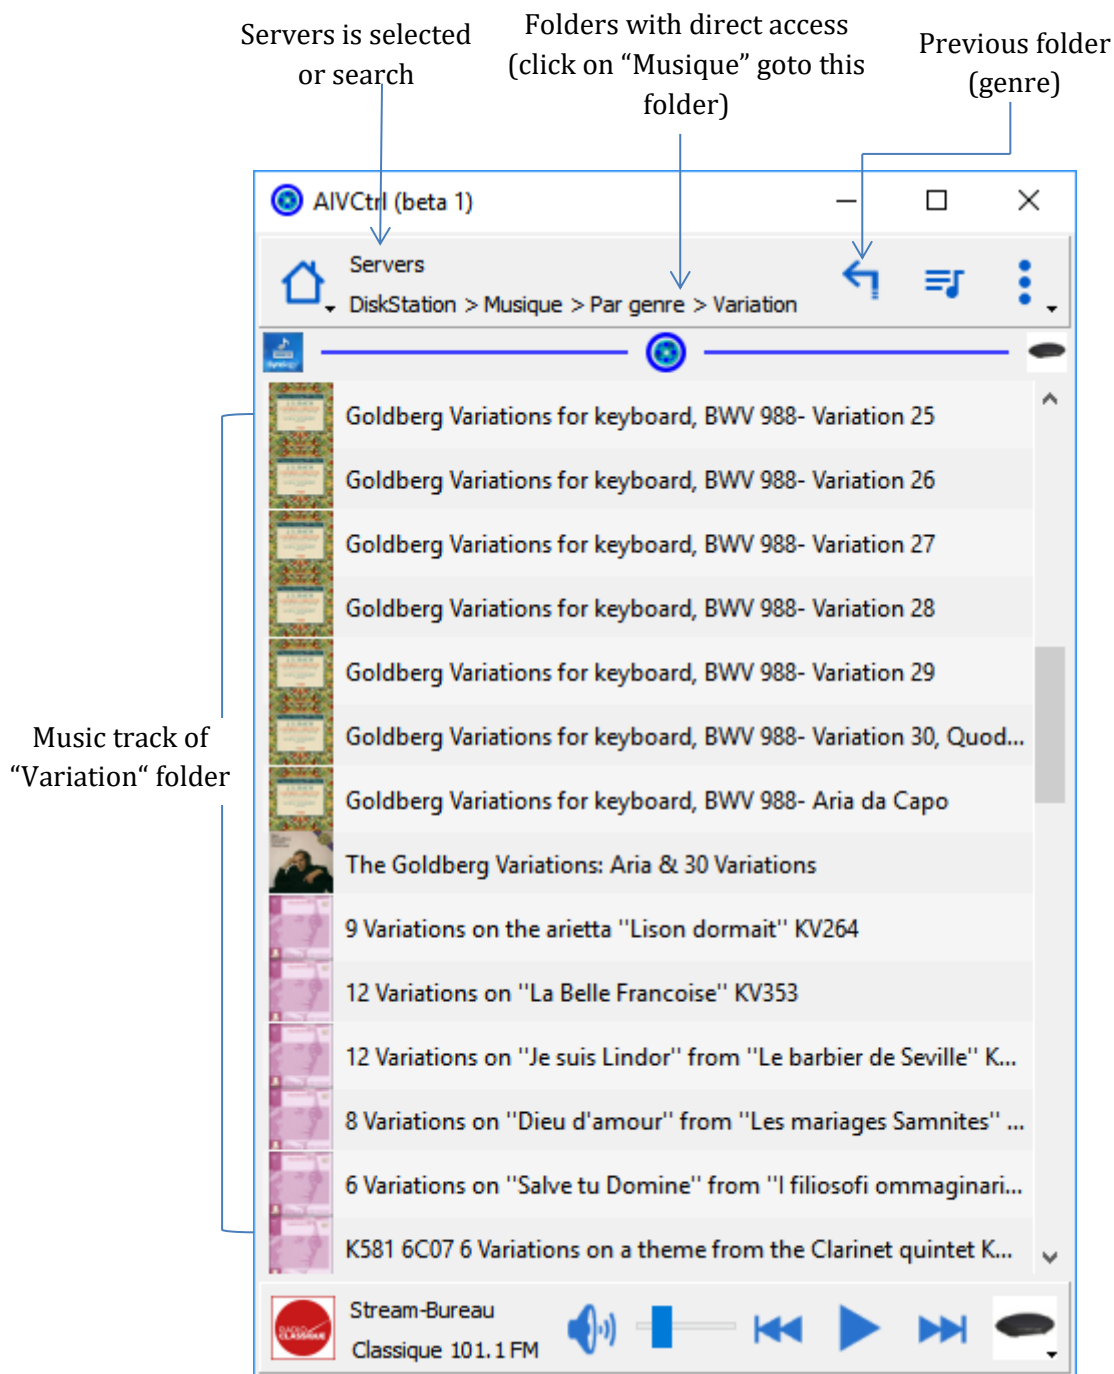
Servers is selected or search

Folders with direct access (click on “Musique” goto this folder)

Previous folder (genre)

AIVCtrl (beta 1)

Servers

DiskStation > Musique > Par genre > Variation

Music track of “Variation“ folder

Goldberg Variations for keyboard, BWV 988- Variation 25

Goldberg Variations for keyboard, BWV 988- Variation 26

Goldberg Variations for keyboard, BWV 988- Variation 27

Goldberg Variations for keyboard, BWV 988- Variation 28

Goldberg Variations for keyboard, BWV 988- Variation 29

Goldberg Variations for keyboard, BWV 988- Variation 30, Quod...

Goldberg Variations for keyboard, BWV 988- Aria da Capo

The Goldberg Variations: Aria & 30 Variations

9 Variations on the arietta "Lison dormait" KV264

12 Variations on "La Belle Francoise" KV353

12 Variations on "Je suis Lindor" from "Le barbier de Seville" K...

8 Variations on "Dieu d'amour" from "Les mariages Samnites" ...

6 Variations on "Salve tu Domine" from "I filiosofi ommaginari...

K581 6C07 6 Variations on a theme from the Clarinet quintet K...

Stream-Bureau

Classique 101.1 FM